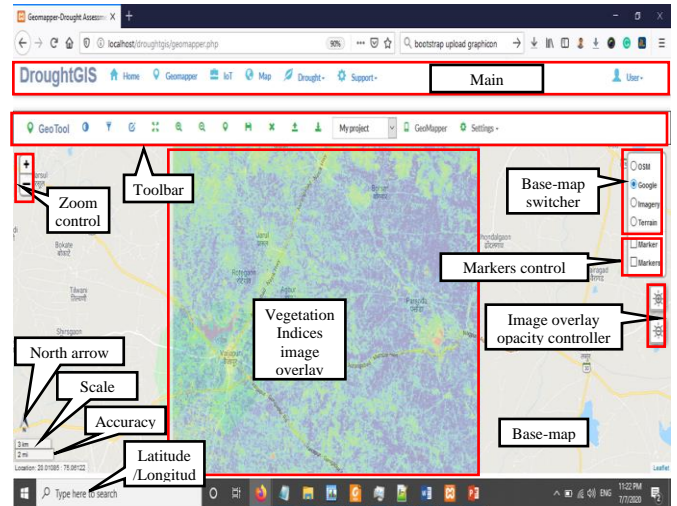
Geomapper-Drought Assessm ×   +

localhost/droughtgis/geomapper.php   90%   bootstrap upload graphicon

DroughtGIS   Home   Geomapper   IoT   Map   Drought   Support   Main   User

GeoTool   My project   GeoMapper   Settings

Toolbar

+
Zoom control

OSM
Google
Imagery
Terrain

Base-map switcher

Marker
Markers

Markers control

Vegetation Indices image overlay

Image overlay opacity controller

Bokate
Tilwani
Shirsgaon
Rotegaon
Vaijapur
Parsoda
Ashtagaon

North arrow

Scale

Accuracy

3 km
2 mi

Location: 20.01085 : 75.06122

Latitude /Longitud

Base-map

Leaflet

Type here to search

11:22 PM
7/7/2020
ENG